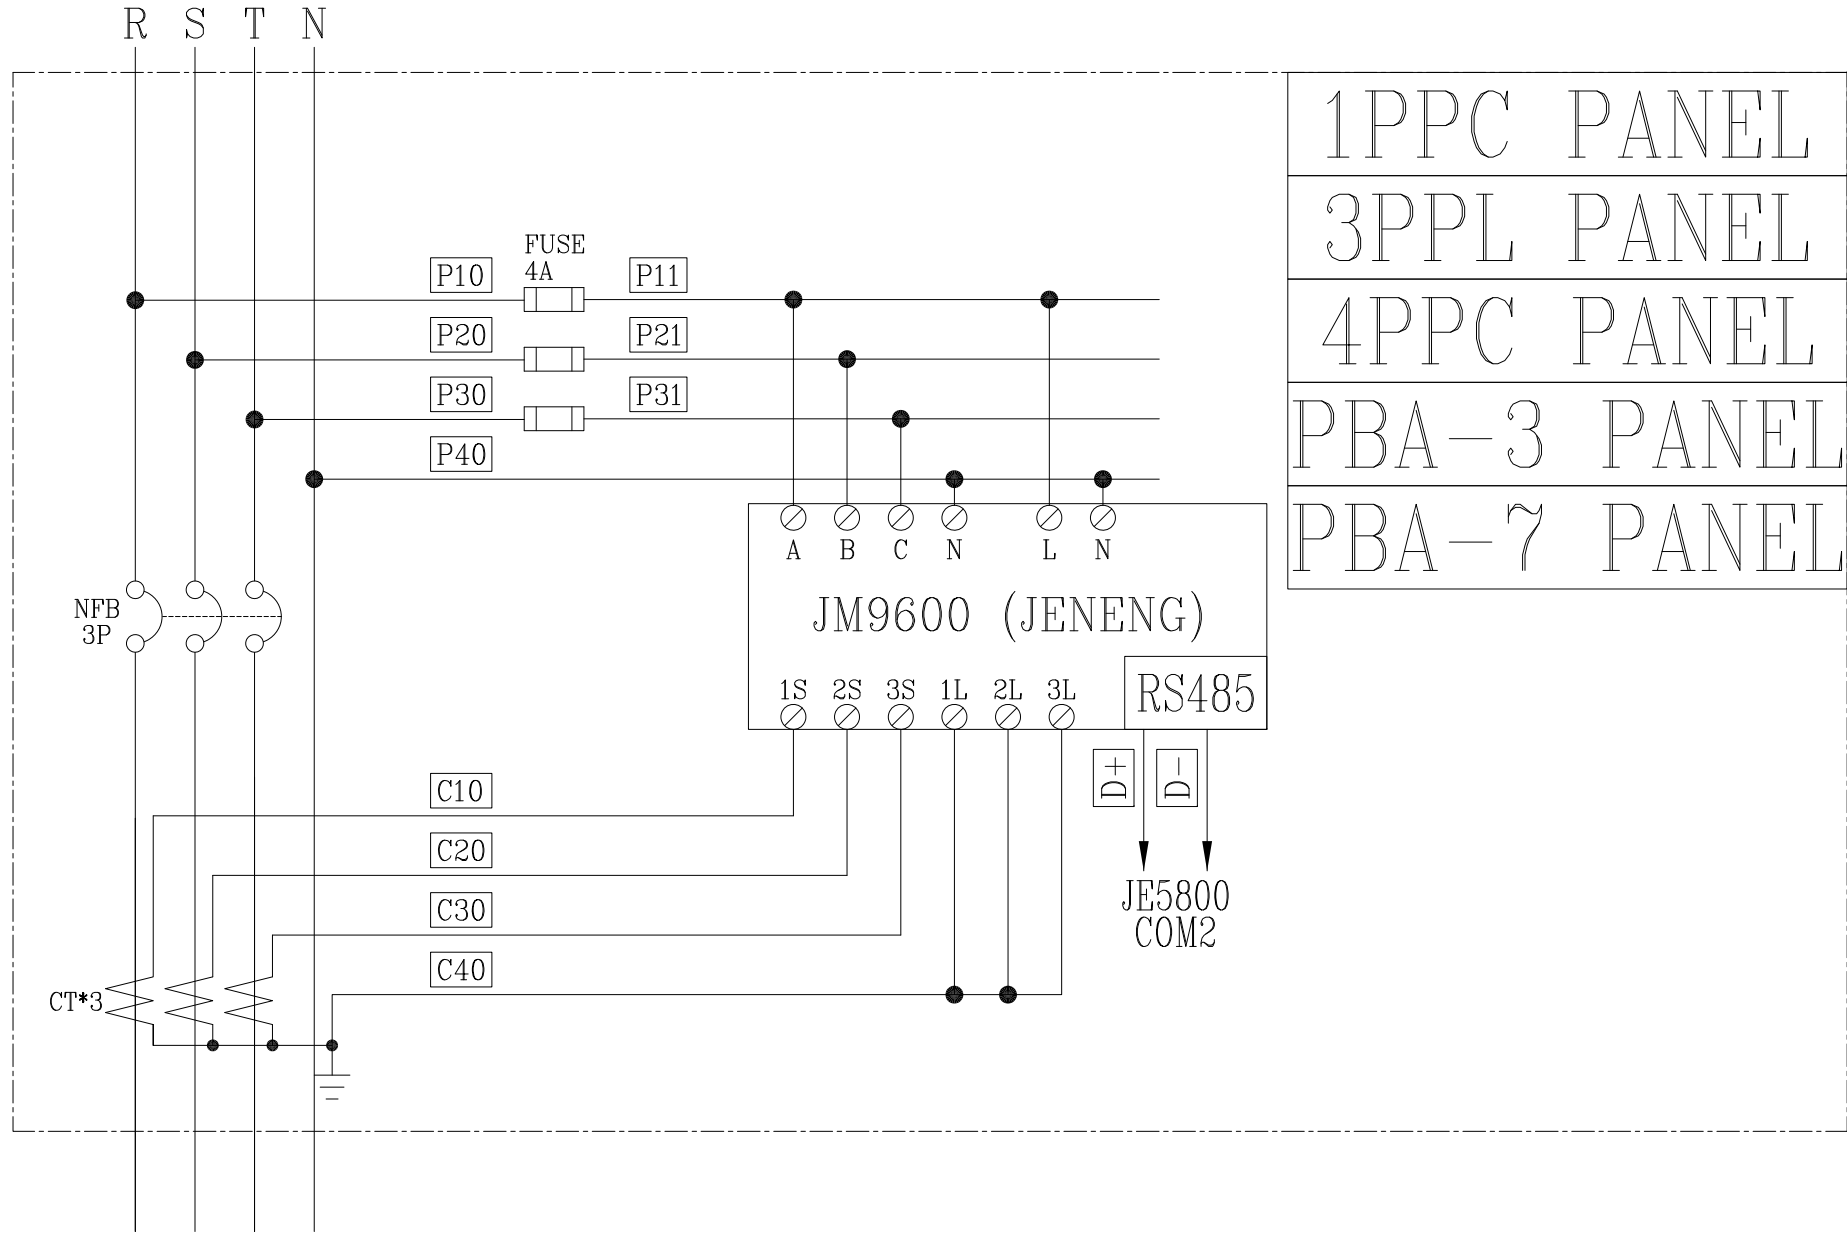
R S T N

1PPC PANEL
3PPL PANEL
4PPC PANEL
PBA-3 PANEL
PBA-7 PANEL

FUSE 4A

P10
P11
P20
P21
P30
P31
P40

A B C N L N

JM9600 (JENENG)

1S 2S 3S 1L 2L 3L

RS485

NFB 3P

D+
D-

C10
C20
C30
C40

JE5800
COM2

CT*3